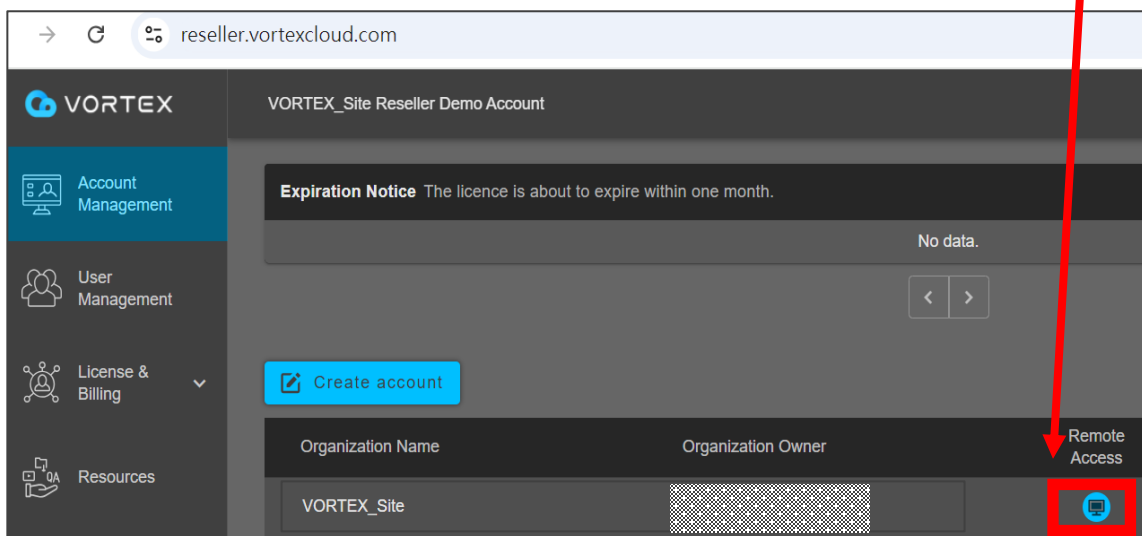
reseller.vortexcloud.com

VORTEX

VORTEX_Site Reseller Demo Account

Account Management

User Management

License & Billing

Resources

**Expiration Notice** The licence is about to expire within one month.

No data.

Create account

| Organization Name | Organization Owner | Remote Access |
|---|---|---|
| VORTEX_Site | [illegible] | |